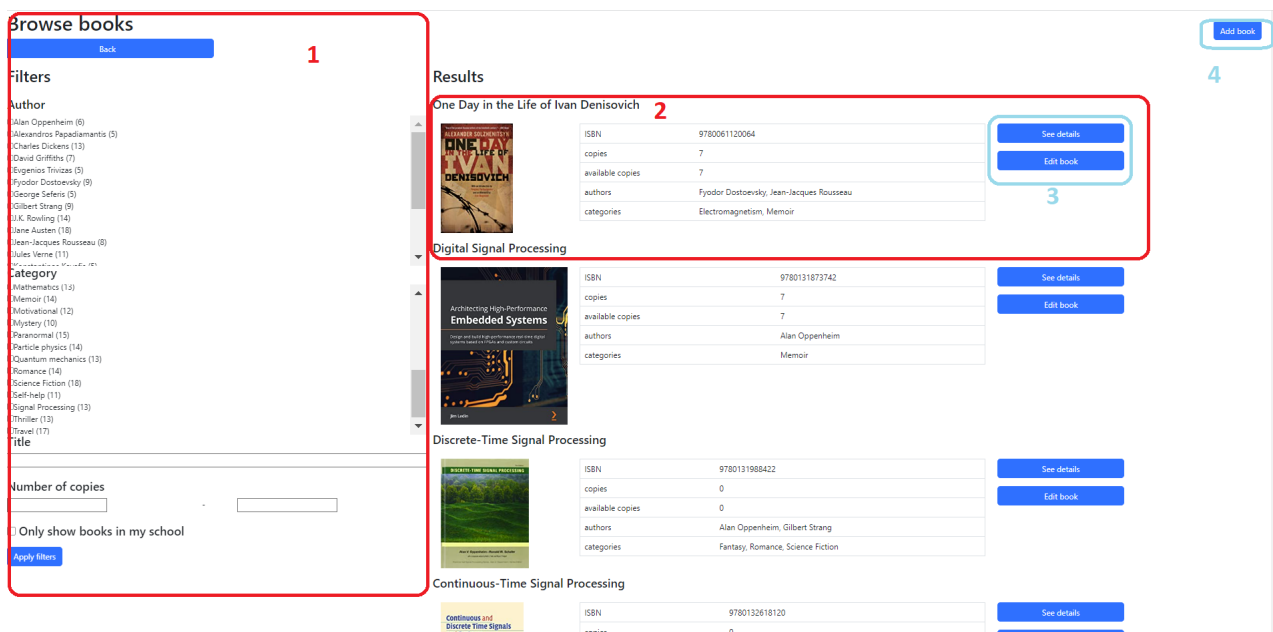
Browse books

Back

1

Filters

Author

Alan Oppenheim (6)
Alexandros Papadiamantis (5)
Charles Dickens (13)
David Griffiths (7)
Evgenios Trivizas (5)
Fyodor Dostoevsky (9)
George Seferis (5)
Gilbert Strang (9)
J.K. Rowling (14)
Jane Austen (18)
Jean-Jacques Rousseau (8)
Jules Verne (11)
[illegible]

Category

Mathematics (13)
Memoir (14)
Motivational (12)
Mystery (10)
Paranormal (15)
Particle physics (14)
Quantum mechanics (13)
Romance (14)
Science Fiction (18)
Self-help (11)
Signal Processing (13)
Thriller (13)
Travel (17)

Title

Number of copies

-

Only show books in my school

Apply filters

Add book

4

Results

One Day in the Life of Ivan Denisovich

2

ALEXANDER SOLZHENITSYN ONE DAY IN THE LIFE OF IVAN DENISOVICH

| ISBN | 9780061120064 |
|---|---|
| copies | 7 |
| available copies | 7 |
| authors | Fyodor Dostoevsky, Jean-Jacques Rousseau |
| categories | Electromagnetism, Memoir |

See details

Edit book

3

Digital Signal Processing

Architecting High-Performance Embedded Systems

Design and build high-performance real-time digital systems based on FPGAs and custom circuits

Jim Ledin

| ISBN | 9780131873742 |
|---|---|
| copies | 7 |
| available copies | 7 |
| authors | Alan Oppenheim |
| categories | Memoir |

See details

Edit book

Discrete-Time Signal Processing

DISCRETE-TIME SIGNAL PROCESSING

| ISBN | 9780131988422 |
|---|---|
| copies | 0 |
| available copies | 0 |
| authors | Alan Oppenheim, Gilbert Strang |
| categories | Fantasy, Romance, Science Fiction |

See details

Edit book

Continuous-Time Signal Processing

Continuous and Discrete Time Signals

| ISBN | 9780132618120 |
|---|---|
| copies | 0 |

See details